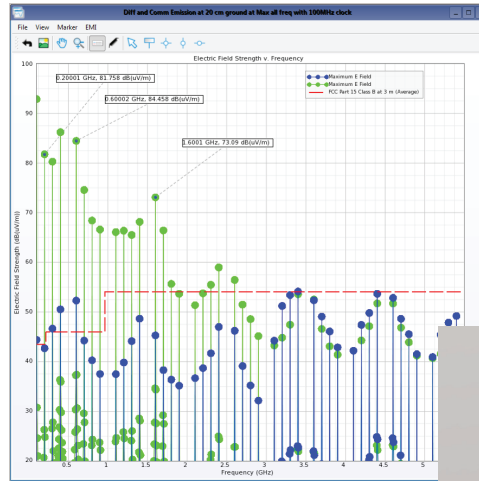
Diff and Comm Emission at 20 cm ground at Max all freq with 100MHz clock

File View Marker EMI

Electric Field Strength v. Frequency

0.20001 GHz, 81.758 dB(uV/m)

0.60002 GHz, 84.458 dB(uV/m)

1.6001 GHz, 73.09 dB(uV/m)

Maximum E Field
Maximum E Field
FCC Part 15 Class B at 3 m (Average)

Electric Field Strength (dB(uV/m))

100
90
80
70
60
50
40
30
20

0.5 1 1.5 2 2.5 3 3.5 4 4.5 5

Frequency (GHz)